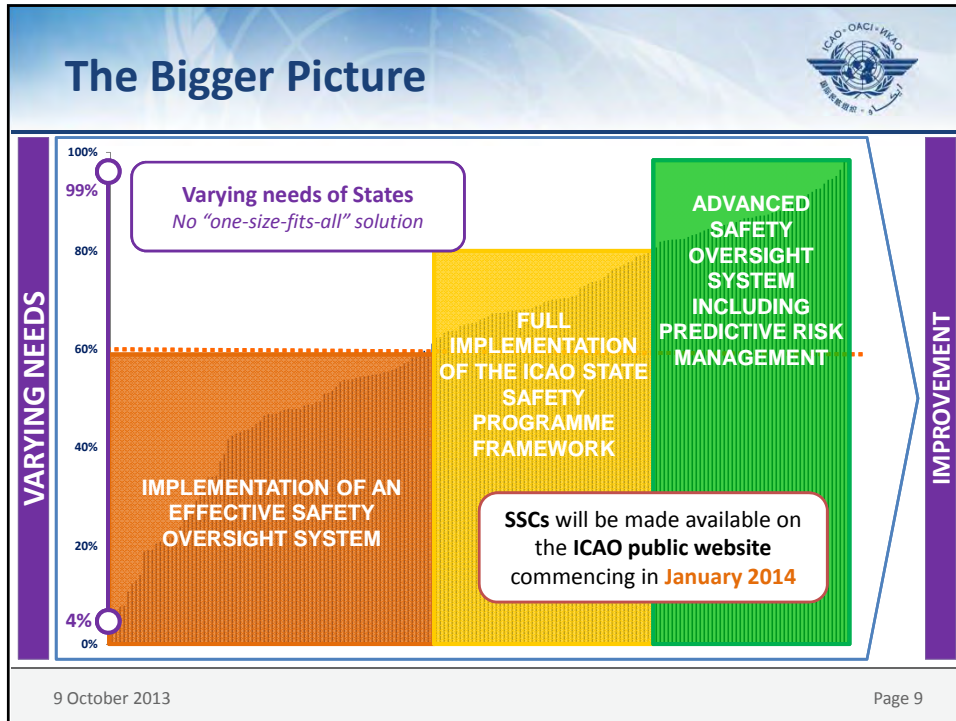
The Bigger Picture

ICAO • OACI • ИКАО

VARYING NEEDS

100%
99%
80%
60%
40%
20%
4%
0%

Varying needs of States
No "one-size-fits-all" solution

IMPLEMENTATION OF AN EFFECTIVE SAFETY OVERSIGHT SYSTEM

FULL IMPLEMENTATION OF THE ICAO STATE SAFETY PROGRAMME FRAMEWORK

ADVANCED SAFETY OVERSIGHT SYSTEM INCLUDING PREDICTIVE RISK MANAGEMENT

SSCs will be made available on the ICAO public website commencing in January 2014

IMPROVEMENT

9 October 2013

Page 9